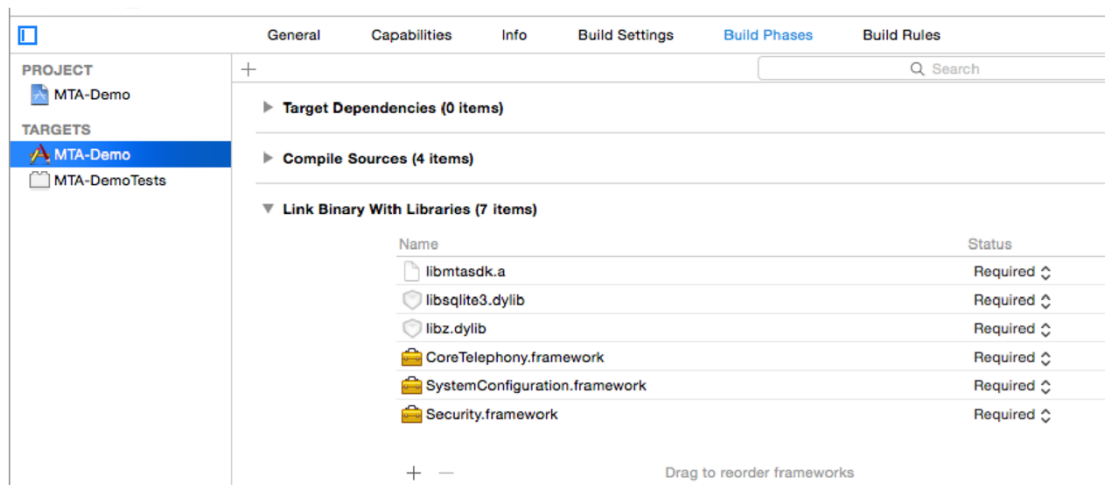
General Capabilities Info Build Settings Build Phases Build Rules

PROJECT
MTA-Demo

TARGETS
MTA-Demo
MTA-DemoTests

+
Search

Target Dependencies (0 items)

Compile Sources (4 items)

Link Binary With Libraries (7 items)

| Name | Status |
|---|---|
| libmtasdk.a | Required |
| libsqlite3.dylib | Required |
| libz.dylib | Required |
| CoreTelephony.framework | Required |
| SystemConfiguration.framework | Required |
| Security.framework | Required |

+ —
Drag to reorder frameworks